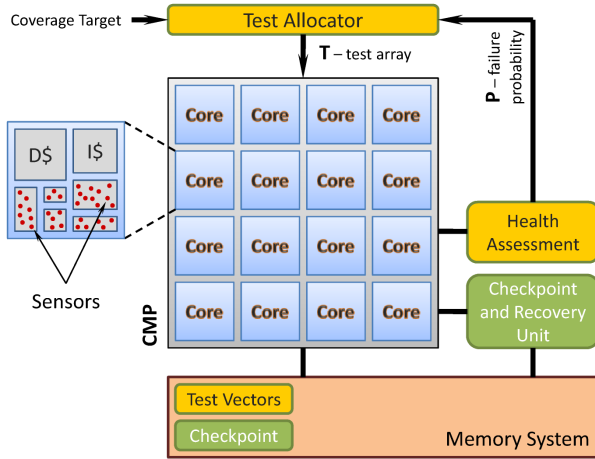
Coverage Target

Test Allocator

**T** – test array

**P** – failure probability

D$

I$

Sensors

| Core | Core | Core | Core |
|---|---|---|---|
| Core | Core | Core | Core |
| Core | Core | Core | Core |
| Core | Core | Core | Core |

CMP

Health Assessment

Checkpoint and Recovery Unit

Test Vectors

Checkpoint

Memory System